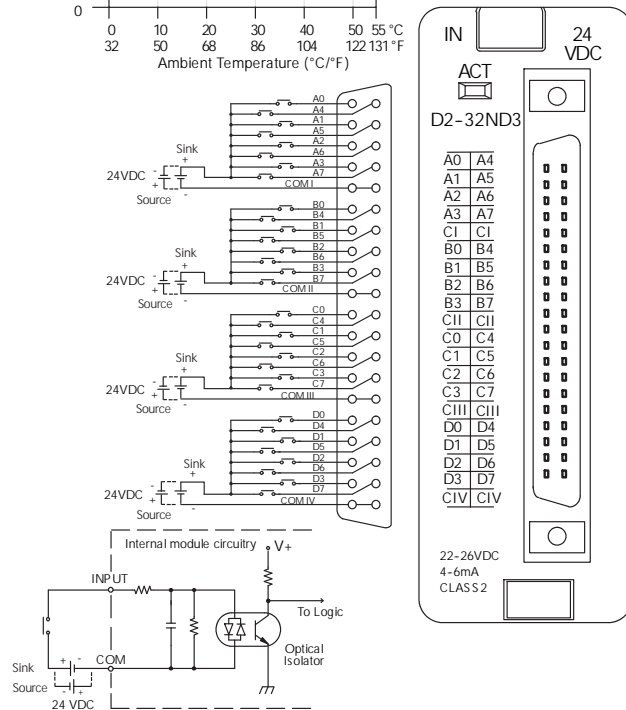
0

0 10 20 30 40 50 55 °C
32 50 68 86 104 122 131 °F
Ambient Temperature (°C/°F)

A0
A4
A1
A5
A2
A6
A3
A7
COM I

Sink
24VDC
Source

B0
B4
B1
B5
B2
B6
B3
B7
COM II

Sink
24VDC
Source

C0
C4
C1
C5
C2
C6
C3
C7
COM III

Sink
24VDC
Source

D0
D4
D1
D5
D2
D6
D3
D7
COM IV

Sink
24VDC
Source

Internal module circuitry
V+
INPUT
To Logic
Optical Isolator
COM
Sink
Source
24 VDC

IN
24 VDC
ACT
D2-32ND3

| A0 | A4 |
|---|---|
| A1 | A5 |
| A2 | A6 |
| A3 | A7 |
| CI | CI |
| B0 | B4 |
| B1 | B5 |
| B2 | B6 |
| B3 | B7 |
| CII | CII |
| C0 | C4 |
| C1 | C5 |
| C2 | C6 |
| C3 | C7 |
| CIII | CIII |
| D0 | D4 |
| D1 | D5 |
| D2 | D6 |
| D3 | D7 |
| CIV | CIV |

22-26VDC
4-6mA
CLASS 2